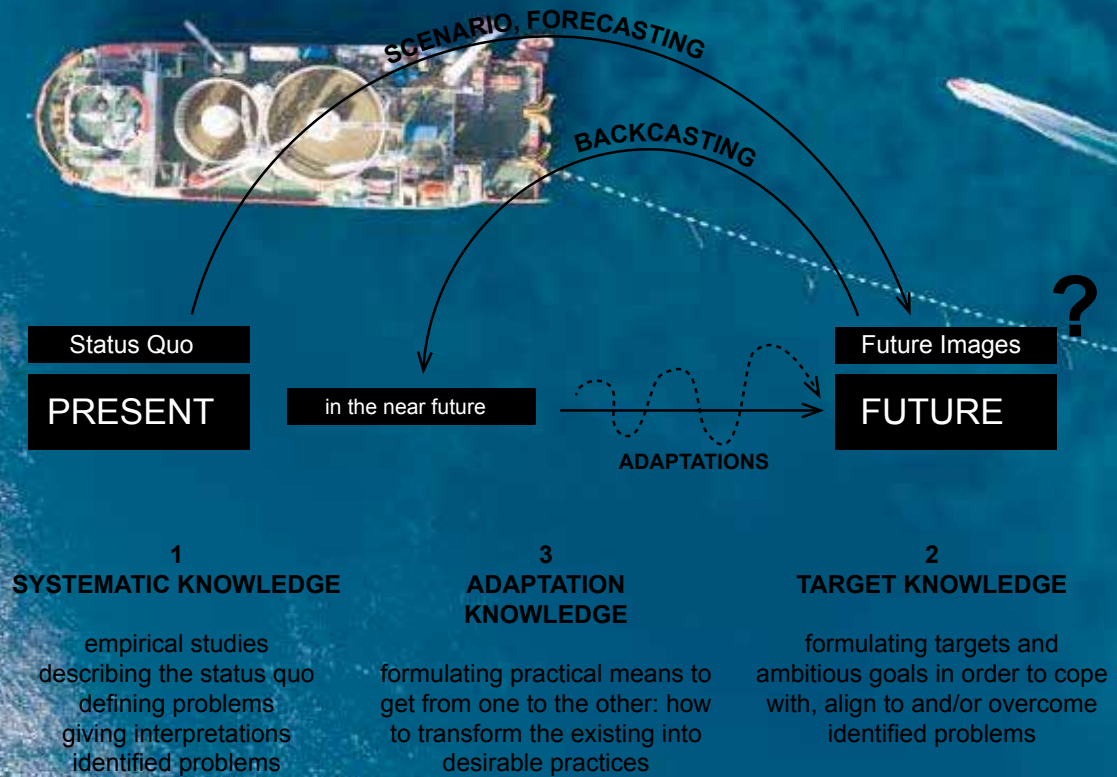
SCENARIO, FORECASTING

BACKCASTING

?

Status Quo

PRESENT

in the near future

Future Images

FUTURE

ADAPTATIONS

1
SYSTEMATIC KNOWLEDGE

empirical studies
describing the status quo
defining problems
giving interpretations
identified problems

3
ADAPTATION KNOWLEDGE

formulating practical means to get from one to the other: how to transform the existing into desirable practices

2
TARGET KNOWLEDGE

formulating targets and ambitious goals in order to cope with, align to and/or overcome identified problems